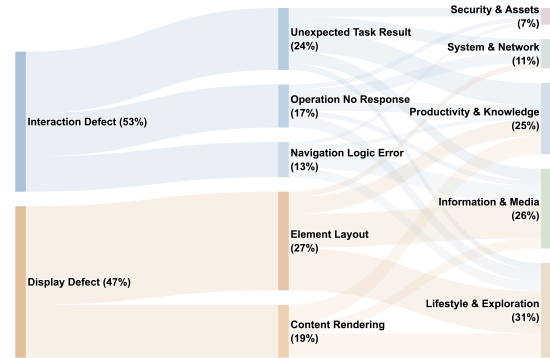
Interaction Defect (53%)

Display Defect (47%)

Unexpected Task Result (24%)

Operation No Response (17%)

Navigation Logic Error (13%)

Element Layout (27%)

Content Rendering (19%)

Security & Assets (7%)

System & Network (11%)

Productivity & Knowledge (25%)

Information & Media (26%)

Lifestyle & Exploration (31%)